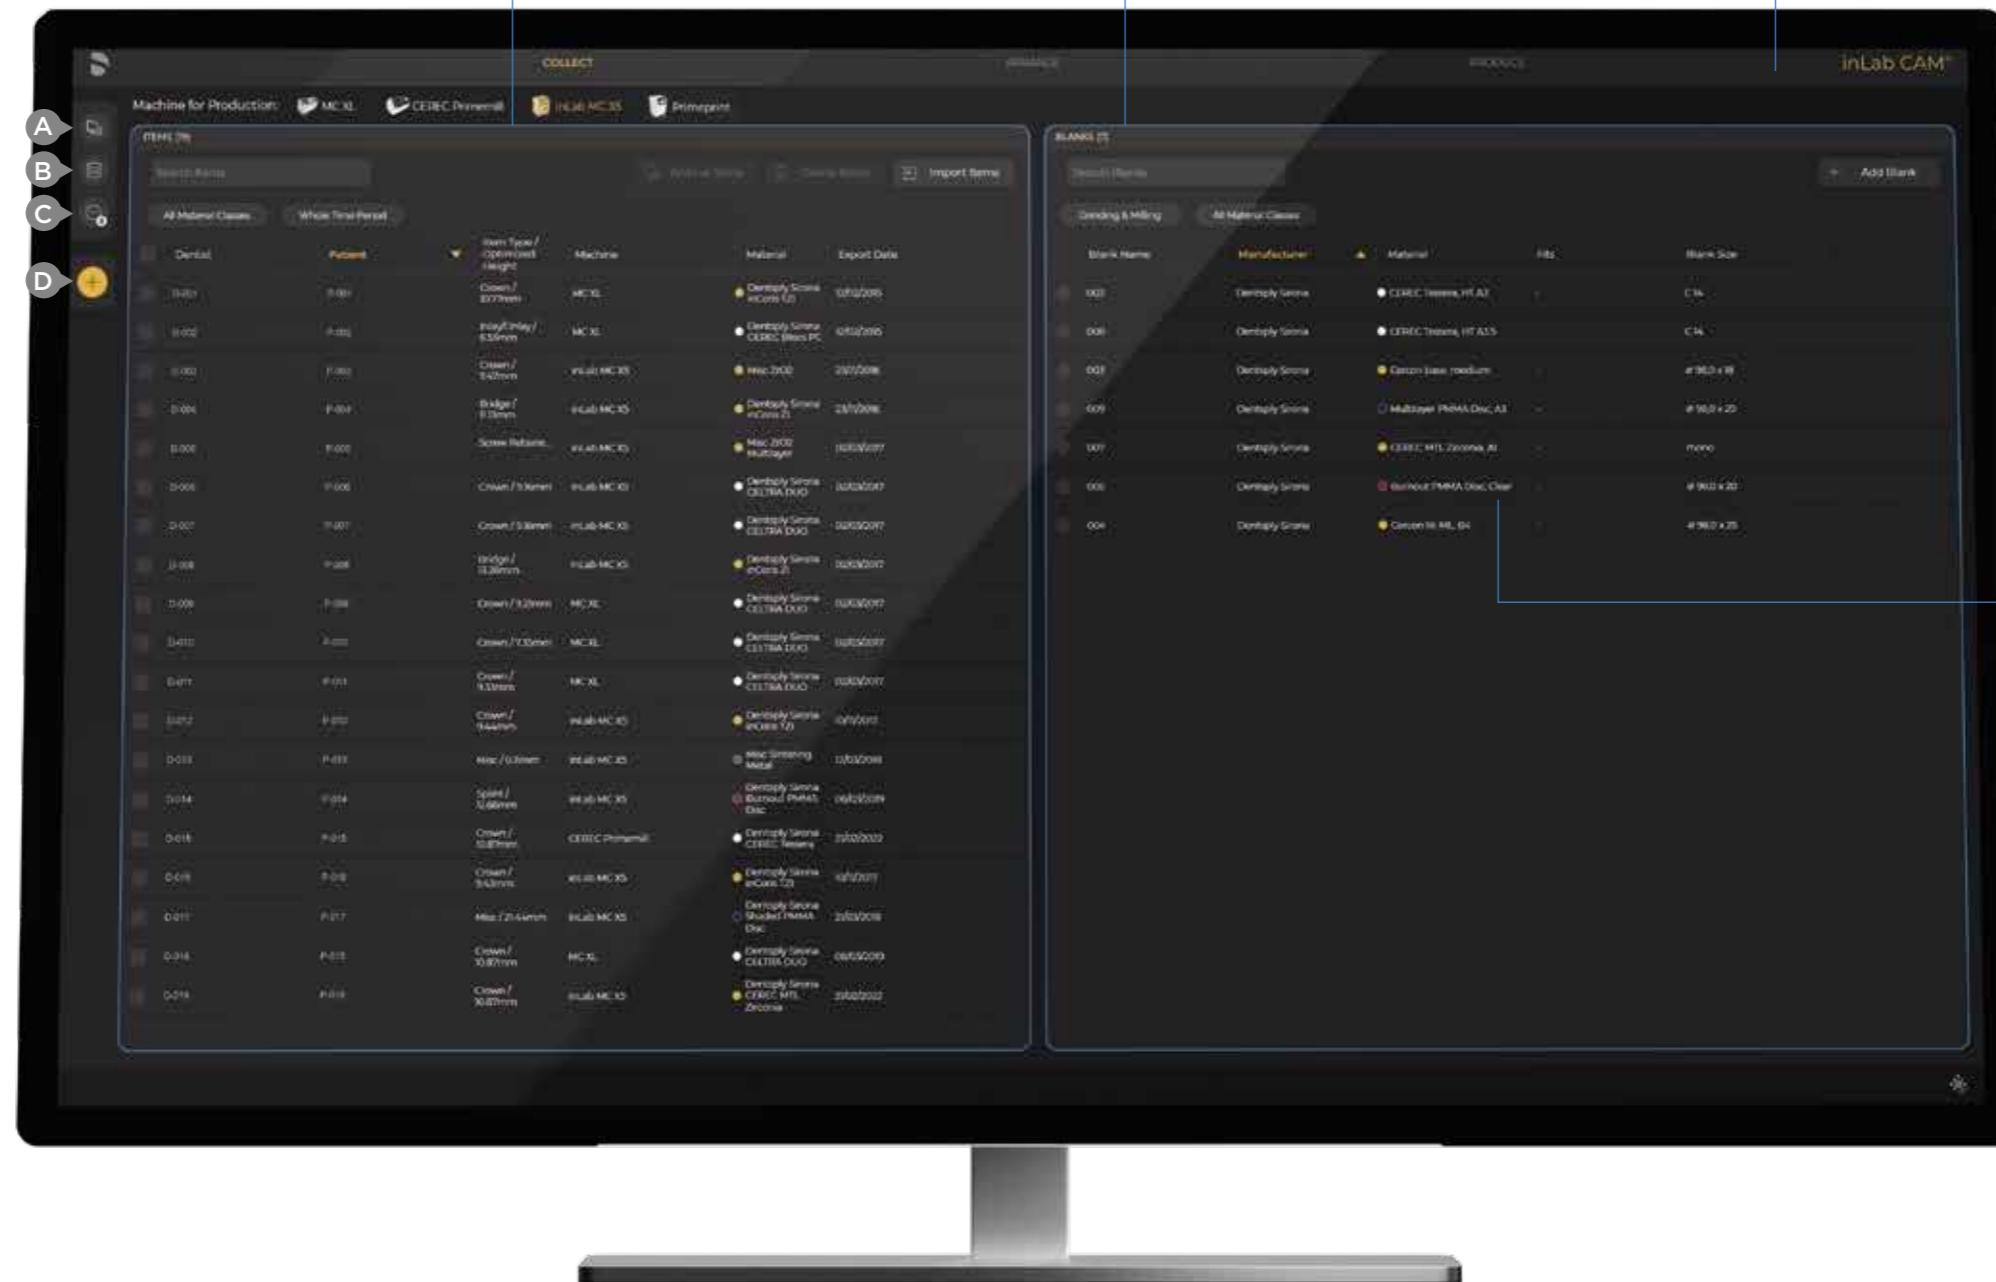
COLLECT
ARRANGE
PRODUCE
inLab CAM

Machine for Production: MC XL CEREC Primemill inLab MC X5 Primeprint

A
B
C
D

ITEMS (19)

Search Items
Archive Items Delete Items Import Items

All Material Classes Whole Time Period

| Dental | Patient | Item Type / Optimized Height | Machine | Material | Export Date |
|---|---|---|---|---|---|
| D-001 | P-001 | Crown / 10.77mm | MC XL | Dentsply Sirona inCoris TZI | 12/12/2016 |
| D-002 | P-002 | Inlay/Onlay / 6.59mm | MC XL | Dentsply Sirona CEREC Blocs PC | 12/12/2016 |
| D-003 | P-003 | Crown / 5.47mm | inLab MC X5 | Misc ZrO2 | 23/11/2016 |
| D-004 | P-004 | Bridge / 11.13mm | inLab MC X5 | Dentsply Sirona inCoris ZI | 23/11/2016 |
| D-005 | P-005 | Screw Retaine... | inLab MC X5 | Misc ZrO2 Multilayer | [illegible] |
| D-006 | P-006 | Crown / 5.56mm | inLab MC X5 | Dentsply Sirona CELTRA DUO | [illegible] |
| D-007 | P-007 | Crown / 5.56mm | inLab MC X5 | Dentsply Sirona CELTRA DUO | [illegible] |
| D-008 | P-008 | Bridge / 13.28mm | inLab MC X5 | Dentsply Sirona inCoris ZI | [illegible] |
| D-009 | P-009 | Crown / 9.21mm | MC XL | Dentsply Sirona CELTRA DUO | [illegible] |
| D-010 | P-010 | Crown / 7.05mm | MC XL | Dentsply Sirona CELTRA DUO | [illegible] |
| D-011 | P-011 | Crown / 9.33mm | MC XL | Dentsply Sirona CELTRA DUO | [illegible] |
| D-012 | P-012 | Crown / 9.44mm | inLab MC X5 | Dentsply Sirona inCoris TZI | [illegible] |
| D-013 | P-013 | Misc / 0.51mm | inLab MC X5 | Misc Sintering Metal | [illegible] |
| D-014 | P-014 | Splint / 10.68mm | inLab MC X5 | Dentsply Sirona Burnout PMMA Disc | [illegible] |
| D-015 | P-015 | Crown / 10.87mm | CEREC Primemill | Dentsply Sirona CEREC Tessera | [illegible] |
| D-016 | P-016 | Crown / 9.43mm | inLab MC X5 | Dentsply Sirona inCoris TZI | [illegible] |
| D-017 | P-017 | Misc / 21.44mm | inLab MC X5 | Dentsply Sirona Shaded PMMA Disc | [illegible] |
| D-018 | P-018 | Crown / 10.87mm | MC XL | Dentsply Sirona CELTRA DUO | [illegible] |
| D-019 | P-019 | Crown / 10.87mm | inLab MC X5 | Dentsply Sirona CEREC MTL Zirconia | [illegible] |

BLANKS (7)

Search Blanks
Add Blank

Grinding & Milling All Material Classes

| Blank Name | Manufacturer | Material | Fits | Blank Size |
|---|---|---|---|---|
| 002 | Dentsply Sirona | CEREC Tessera, HT A2 | - | C14 |
| 006 | Dentsply Sirona | CEREC Tessera, HT A3.5 | - | C14 |
| 003 | Dentsply Sirona | Cercon base, medium | - | ø 98,0 x 18 |
| 009 | Dentsply Sirona | Multilayer PMMA Disc, A3 | - | ø 98,0 x 20 |
| 007 | Dentsply Sirona | CEREC MTL Zirconia, A1 | - | mono |
| 005 | Dentsply Sirona | Burnout PMMA Disc, Clear | - | ø 98,0 x 20 |
| 004 | Dentsply Sirona | Cercon ht ML, B4 | - | ø 98,0 x 25 |